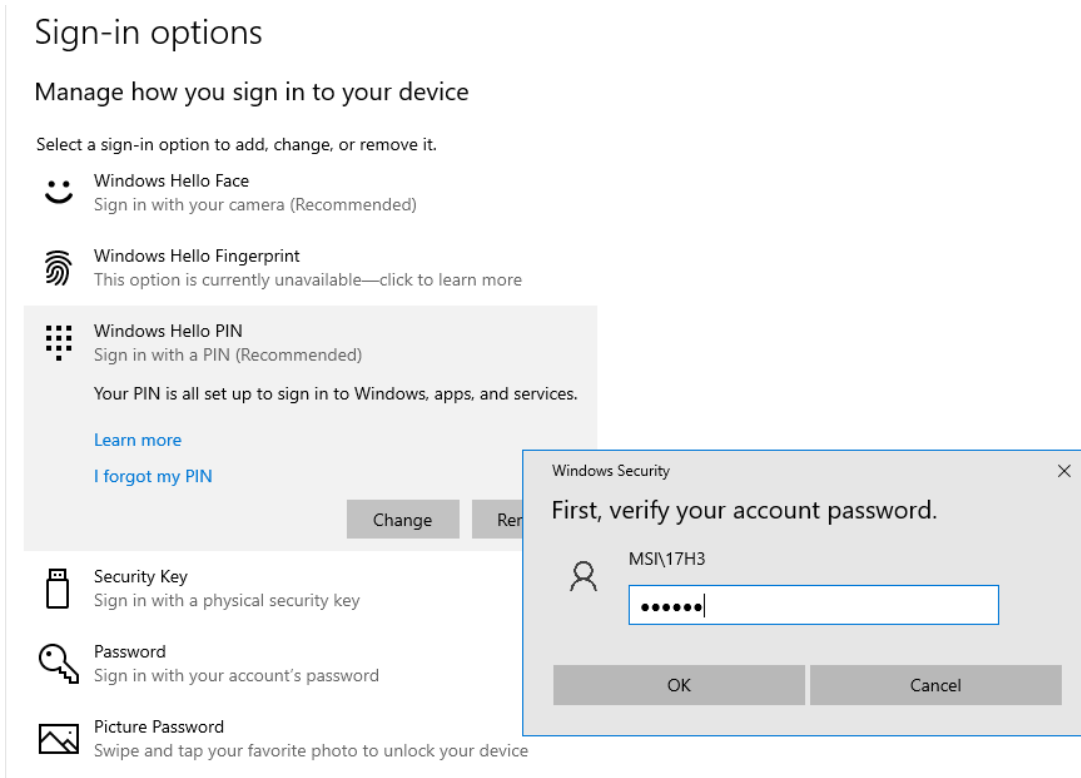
Sign-in options

Manage how you sign in to your device

Select a sign-in option to add, change, or remove it.

Windows Hello Face
Sign in with your camera (Recommended)

Windows Hello Fingerprint
This option is currently unavailable—click to learn more

Windows Hello PIN
Sign in with a PIN (Recommended)

Your PIN is all set up to sign in to Windows, apps, and services.

Learn more

I forgot my PIN

Change

Rer

Security Key
Sign in with a physical security key

Password
Sign in with your account's password

Picture Password
Swipe and tap your favorite photo to unlock your device

Windows Security

First, verify your account password.

MSI\17H3

••••••

OK

Cancel